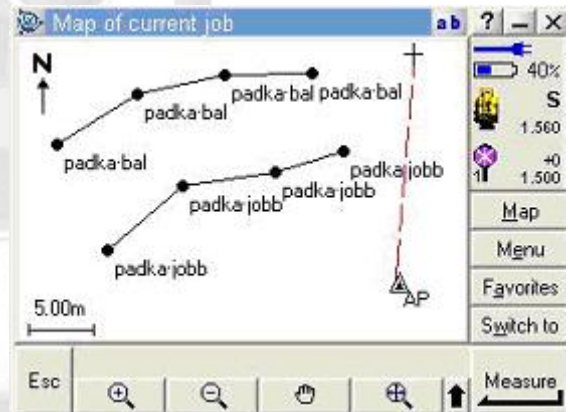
Map of current job

ab ? – X

N

padka·bal

padka·bal

padka·bal

padka·bal

padka·jobb

padka·jobb

padka·jobb

padka·jobb

AP

5.00m

40%

S
1.560

+0
1.500

Map

Menu

Favorites

Switch to

Esc

Measure